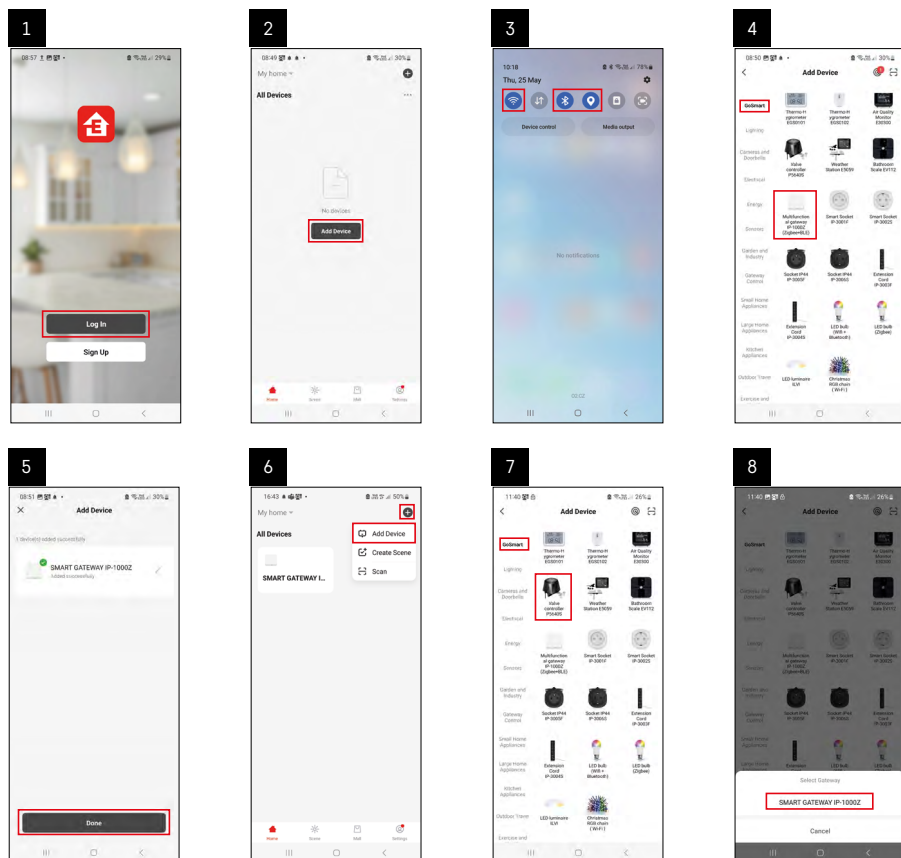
1

08:57 29%

Log In

Sign Up

2

08:49 30%

My home

All Devices

No devices

Add Device

Home Scene Mall Settings

3

10:18 78%

Thu, 25 May

Device control

Media output

No notifications

4

08:50 30%

Add Device

GoSmart

Lighting

Cameras and Doorbells

Electrical

Energy

Sensors

Garden and Industry

Gateway Control

Small Home Appliances

Large Home Appliances

Kitchen Appliances

Outdoor Travel

Exercise and

Thermo-Hygrometer ES00101

Thermo-Hygrometer ES00102

Air Quality Monitor ES0300

Valve controller P5640S

Weather Station E5059

Bathroom Scale EV112

Multifunctional gateway IP-1000Z (Zigbee+BLE)

Smart Socket IP-3001F

Smart Socket IP-3002S

Socket IP44 IP-3005F

Socket IP44 IP-3006S

Extension Cord IP-3003F

Extension Cord IP-3004S

LED bulb (Wifi + Bluetooth)

LED bulb (Zigbee)

LED luminaire ILVI

Christmas RGB chain (Wi-Fi)

5

08:51 30%

Add Device

1 device(s) added successfully

SMART GATEWAY IP-1000Z

Added successfully

Done

6

16:43 50%

My home

All Devices

SMART GATEWAY I...

Add Device

Create Scene

Scan

Home Scene Mall Settings

7

11:40 26%

Add Device

GoSmart

Lighting

Cameras and Doorbells

Electrical

Energy

Sensors

Garden and Industry

Gateway Control

Small Home Appliances

Large Home Appliances

Kitchen Appliances

Outdoor Travel

Exercise and

Thermo-Hygrometer ES00101

Thermo-Hygrometer ES00102

Air Quality Monitor ES0300

Valve controller P5640S

Weather Station E5059

Bathroom Scale EV112

Multifunctional gateway IP-1000Z (Zigbee+BLE)

Smart Socket IP-3001F

Smart Socket IP-3002S

Socket IP44 IP-3005F

Socket IP44 IP-3006S

Extension Cord IP-3003F

Extension Cord IP-3004S

LED bulb (Wifi + Bluetooth)

LED bulb (Zigbee)

LED luminaire ILVI

Christmas RGB chain (Wi-Fi)

8

11:40 26%

Add Device

Select Gateway

SMART GATEWAY IP-1000Z

Cancel